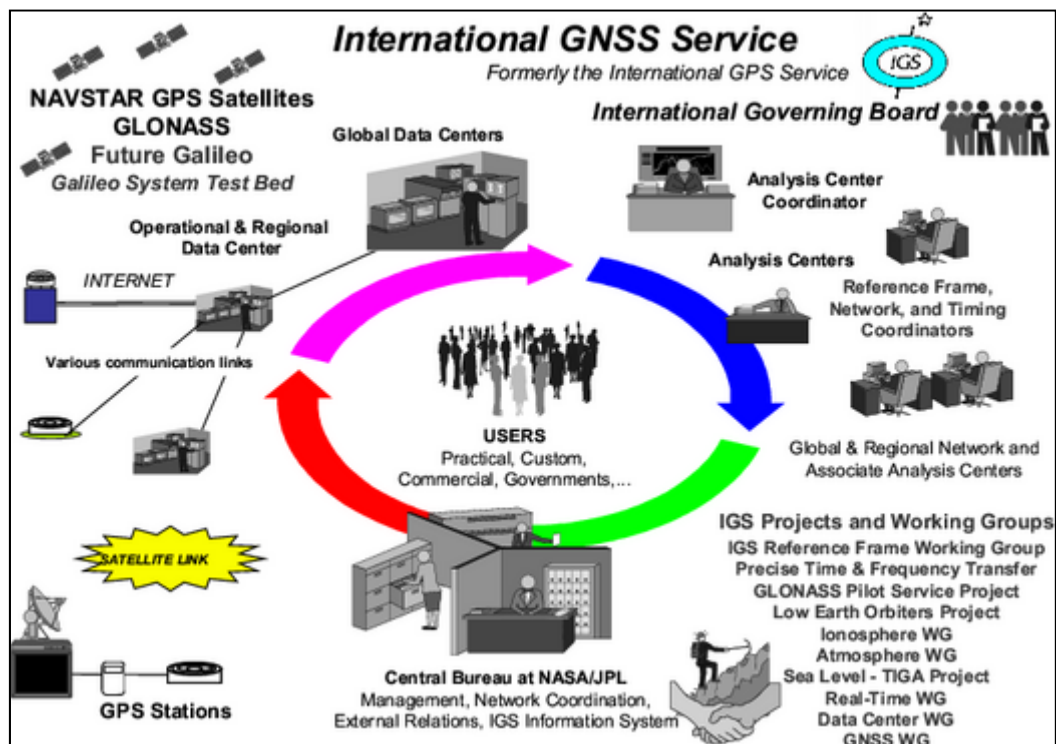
International GNSS Service
Formerly the International GPS Service
IGS
International Governing Board

NAVSTAR GPS Satellites
GLONASS
Future Galileo
Galileo System Test Bed

Global Data Centers

Analysis Center Coordinator

Operational & Regional Data Center

INTERNET

Analysis Centers

Reference Frame, Network, and Timing Coordinators

Various communication links

USERS
Practical, Custom, Commercial, Governments,...

Global & Regional Network and Associate Analysis Centers

IGS Projects and Working Groups
IGS Reference Frame Working Group
Precise Time & Frequency Transfer
GLONASS Pilot Service Project
Low Earth Orbiters Project
Ionosphere WG
Atmosphere WG
Sea Level - TIGA Project
Real-Time WG
Data Center WG
GNSS WG

SATELLITE LINK

GPS Stations

Central Bureau at NASA/JPL
Management, Network Coordination, External Relations, IGS Information System